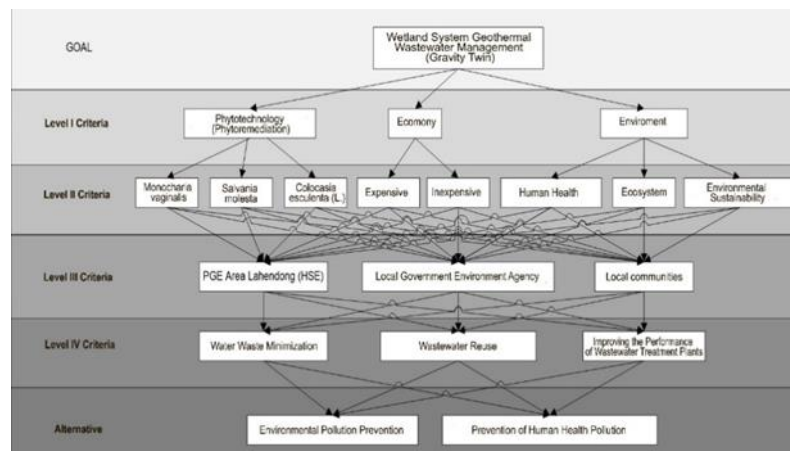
GOAL

Wetland System Geothermal Wastewater Management (Gravity Twin)

Level I Criteria

Phytotechnology (Phytoremediation)

Ecomony

Enviroment

Level II Criteria

Monocharia vaginalis

Salvania molesta

Colocasia esculenta (L.)

Expensive

Inexpensive

Human Health

Ecosystem

Environmental Sustainability

Level III Criteria

PGE Area Lahendong (HSE)

Local Government Environment Agency

Local communities

Level IV Criteria

Water Waste Minimization

Wastewater Reuse

Improving the Performance of Wastewater Treatment Plants

Alternative

Environmental Pollution Prevention

Prevention of Human Health Pollution